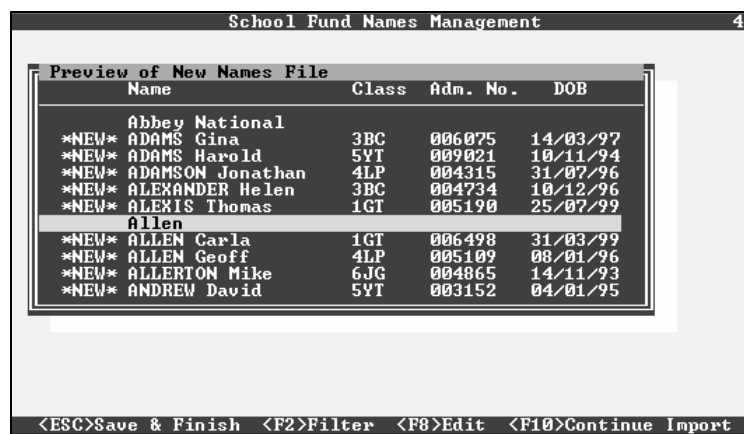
School Fund Names Management 4

Preview of New Names File

| | Name | Class | Adm. No. | DOB |
|---|---|---|---|---|
| | Abbey National | | | |
| \*NEW\* | ADAMS Gina | 3BC | 006075 | 14/03/97 |
| \*NEW\* | ADAMS Harold | 5YT | 009021 | 10/11/94 |
| \*NEW\* | ADAMSON Jonathan | 4LP | 004315 | 31/07/96 |
| \*NEW\* | ALEXANDER Helen | 3BC | 004734 | 10/12/96 |
| \*NEW\* | ALEXIS Thomas | 1GT | 005190 | 25/07/99 |
| | Allen | | | |
| \*NEW\* | ALLEN Carla | 1GT | 006498 | 31/03/99 |
| \*NEW\* | ALLEN Geoff | 4LP | 005109 | 08/01/96 |
| \*NEW\* | ALLERTON Mike | 6JG | 004865 | 14/11/93 |
| \*NEW\* | ANDREW David | 5YT | 003152 | 04/01/95 |

<ESC>Save & Finish <F2>Filter <F8>Edit <F10>Continue Import